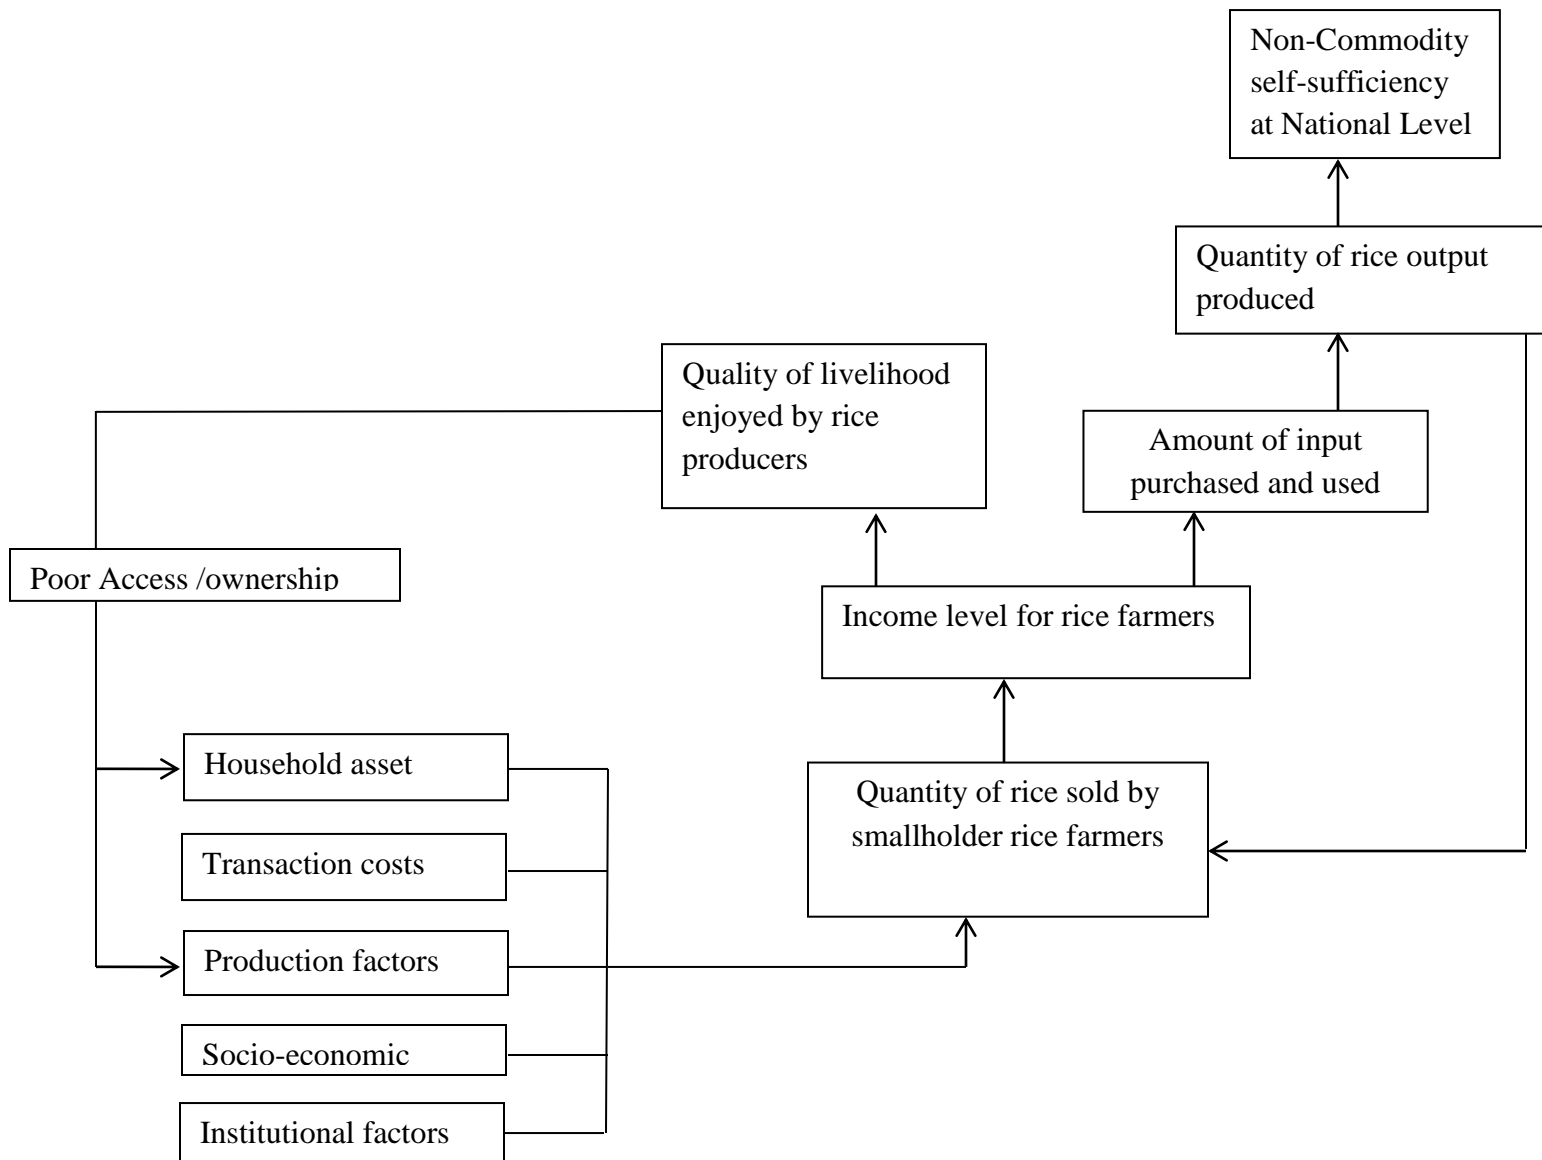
Non-Commodity self-sufficiency at National Level

Quantity of rice output produced

Quality of livelihood enjoyed by rice producers

Amount of input purchased and used

Poor Access /ownership

Income level for rice farmers

Household asset

Quantity of rice sold by smallholder rice farmers

Transaction costs

Production factors

Socio-economic

Institutional factors